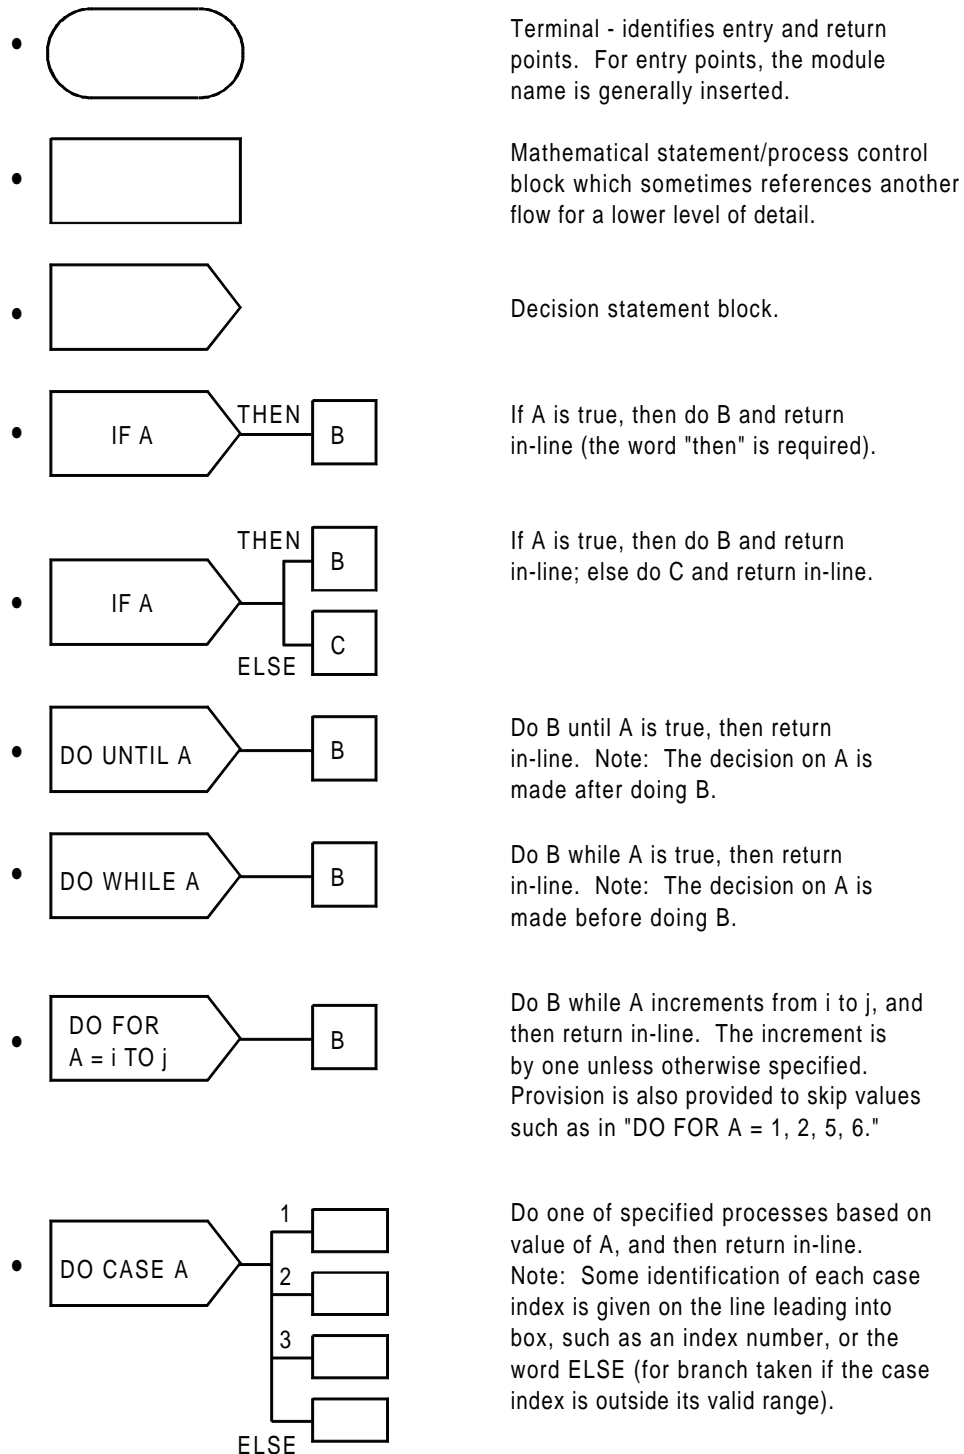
Terminal - identifies entry and return points. For entry points, the module name is generally inserted.

Mathematical statement/process control block which sometimes references another flow for a lower level of detail.

Decision statement block.

IF A
THEN
B

If A is true, then do B and return in-line (the word "then" is required).

THEN
B
IF A
C
ELSE

If A is true, then do B and return in-line; else do C and return in-line.

DO UNTIL A
B

Do B until A is true, then return in-line. Note: The decision on A is made after doing B.

DO WHILE A
B

Do B while A is true, then return in-line. Note: The decision on A is made before doing B.

DO FOR A = i TO j
B

Do B while A increments from i to j, and then return in-line. The increment is by one unless otherwise specified. Provision is also provided to skip values such as in "DO FOR A = 1, 2, 5, 6."

DO CASE A
1
2
3
ELSE

Do one of specified processes based on value of A, and then return in-line. Note: Some identification of each case index is given on the line leading into box, such as an index number, or the word ELSE (for branch taken if the case index is outside its valid range).